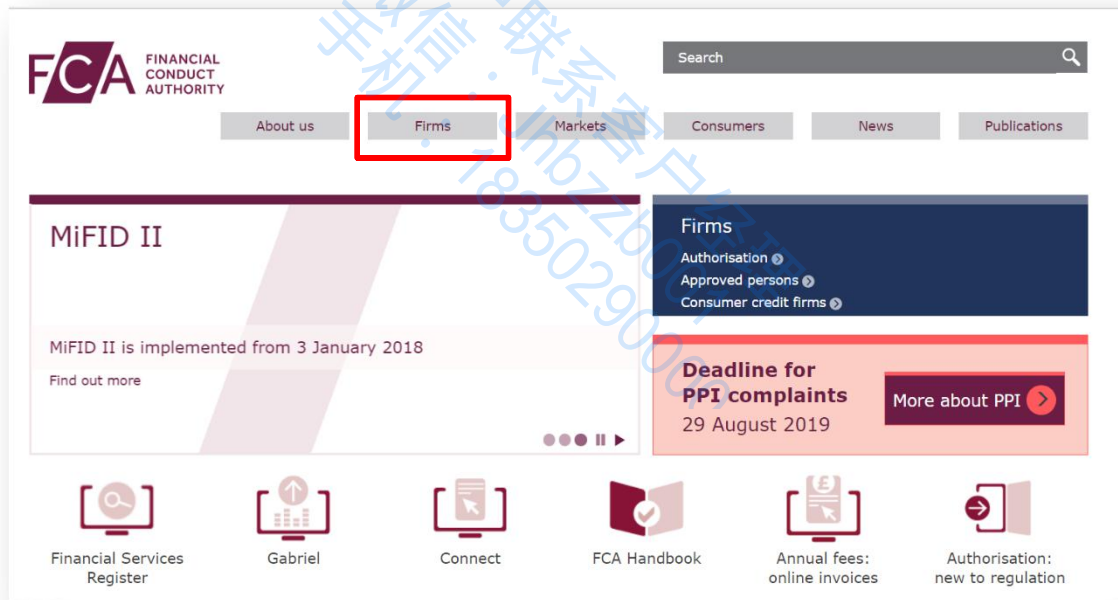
FCA FINANCIAL CONDUCT AUTHORITY

Search

About us
Firms
Markets
Consumers
News
Publications

MiFID II

MiFID II is implemented from 3 January 2018

Find out more

Firms
Authorisation
Approved persons
Consumer credit firms

Deadline for PPI complaints
29 August 2019

More about PPI

Financial Services Register
Gabriel
Connect
FCA Handbook
Annual fees: online invoices
Authorisation: new to regulation

手机 微信 联系客户 18350290086 ling...